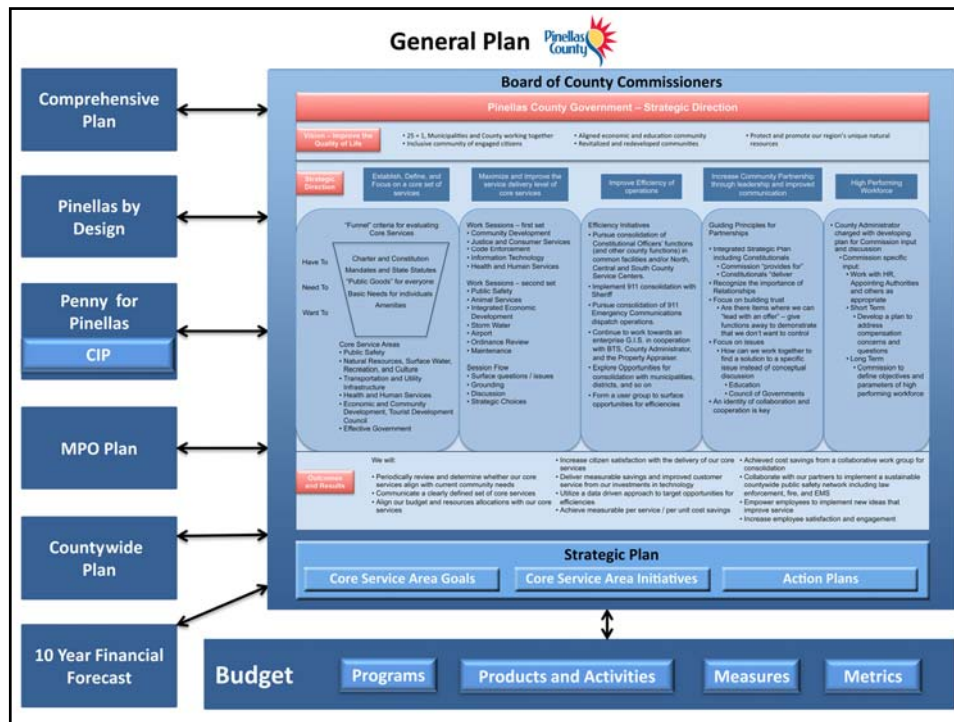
General Plan Pinellas County

Comprehensive Plan

Pinellas by Design

Penny for Pinellas

CIP

MPO Plan

Countywide Plan

10 Year Financial Forecast

Board of County Commissioners

Pinellas County Government – Strategic Direction

Vision – Improve the Quality of Life

• 25 + 1, Municipalities and County working together
• Inclusive community of engaged citizens

• Aligned economic and education community
• Revitalized and redeveloped communities

• Protect and promote our region's unique natural resources

Strategic Direction

Establish, Define, and Focus on a core set of services

Maximize and improve the service delivery level of core services

Improve Efficiency of operations

Increase Community Partnership through leadership and improved communication

High Performing Workforce

"Funnel" criteria for evaluating Core Services

Have To
Need To
Want To

Charter and Constitution
Mandates and State Statutes
"Public Goods" for everyone
Basic Needs for individuals
Amenities

Core Service Areas
• Public Safety
• Natural Resources, Surface Water, Recreation, and Culture
• Transportation and Utility Infrastructure
• Health and Human Services
• Economic and Community Development, Tourist Development Council
• Effective Government

Work Sessions – first set
• Community Development
• Justice and Consumer Services
• Code Enforcement
• Information Technology
• Health and Human Services

Work Sessions – second set
• Public Safety
• Animal Services
• Integrated Economic Development
• Storm Water
• Airport
• Ordinance Review
• Maintenance

Session Flow
• Surface questions / issues
• Grounding
• Discussion
• Strategic Choices

Efficiency Initiatives
• Pursue consolidation of Constitutional Officers' functions (and other county functions) in common facilities and/or North, Central and South County Service Centers.
• Implement 911 consolidation with Sheriff
• Pursue consolidation of 911 Emergency Communications dispatch operations.
• Continue to work towards an enterprise G.I.S. in cooperation with BTS, County Administrator, and the Property Appraiser.
• Explore Opportunities for consolidation with municipalities, districts, and so on
• Form a user group to surface opportunities for efficiencies

Guiding Principles for Partnerships
• Integrated Strategic Plan including Constitutionals
• Commission "provides for"
• Constitutionals "deliver
• Recognize the importance of Relationships
• Focus on building trust
• Are there items where we can "lead with an offer" – give functions away to demonstrate that we don't want to control
• Focus on issues
• How can we work together to find a solution to a specific issue instead of conceptual discussion
• Education
• Council of Governments
• An identity of collaboration and cooperation is key

• County Administrator charged with developing plan for Commission input and discussion
• Commission specific input:
• Work with HR, Appointing Authorities and others as appropriate
• Short Term
• Develop a plan to address compensation concerns and questions
• Long Term
• Commission to define objectives and parameters of high performing workforce

Outcomes and Results

We will:
• Periodically review and determine whether our core services align with current community needs
• Communicate a clearly defined set of core services
• Align our budget and resources allocations with our core services

• Increase citizen satisfaction with the delivery of our core services
• Deliver measurable savings and improved customer service from our investments in technology
• Utilize a data driven approach to target opportunities for efficiencies
• Achieve measurable per service / per unit cost savings

• Achieved cost savings from a collaborative work group for consolidation
• Collaborate with our partners to implement a sustainable countywide public safety network including law enforcement, fire, and EMS
• Empower employees to implement new ideas that improve service
• Increase employee satisfaction and engagement

Strategic Plan

Core Service Area Goals
Core Service Area Initiatives
Action Plans

Budget

Programs
Products and Activities
Measures
Metrics